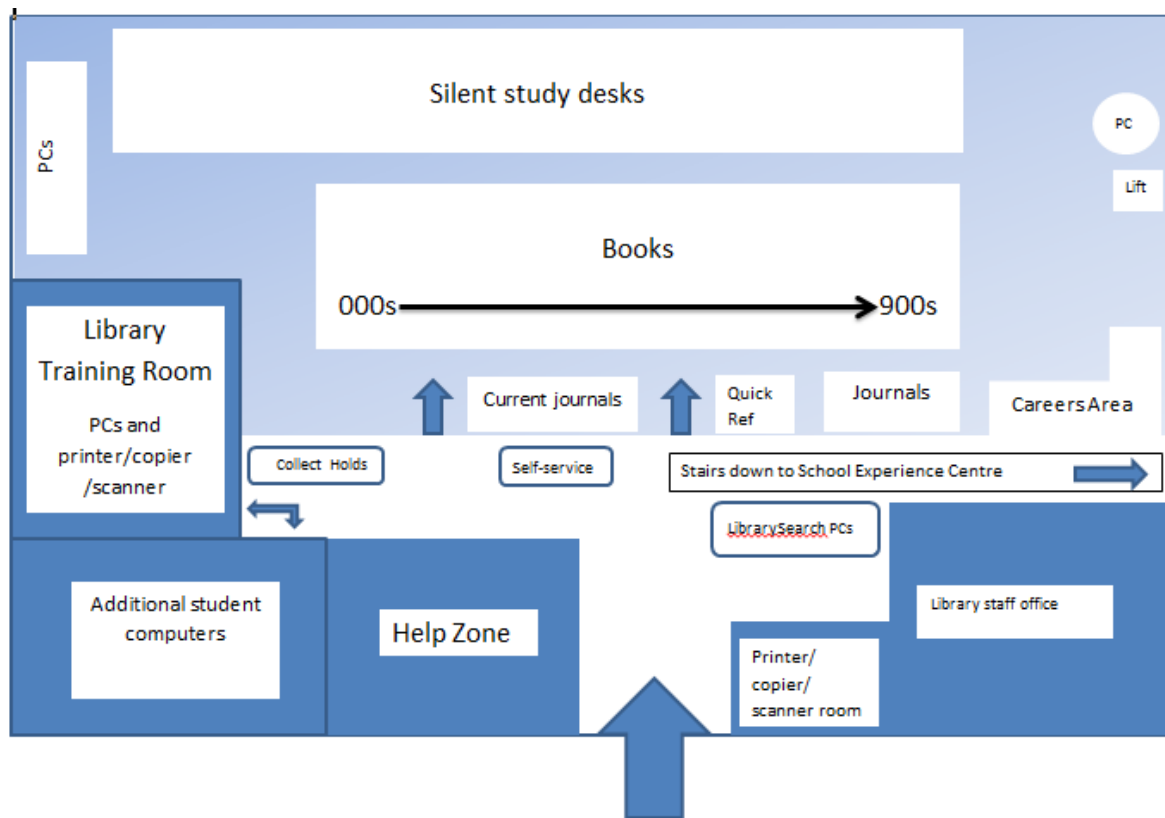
Silent study desks

PCs

PC

Lift

Books

000s 900s

Library Training Room

PCs and printer/copier /scanner

Current journals

Quick Ref

Journals

CareersArea

Collect Holds

Self-service

Stairs down to School Experience Centre

LibrarySearch PCs

Additional student computers

Help Zone

Library staff office

Printer/ copier/ scanner room